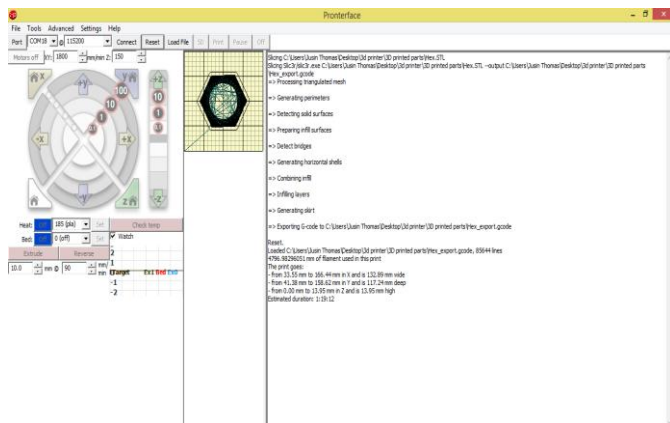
Pronterface

File Tools Advanced Settings Help

Port COM18 @ 115200 Connect Reset Load File SD Print Pause Off

Motors off XY: 1800 mm/min Z: 150

100 10 1 0.1

+Z 10 1 0.1 -Z

Heat: 185 (pla) Set Check temp
Bed: 0 (off) Set Watch

Extrude Reverse

10.0 mm @ 90 mm/min

2
1
Target Ex1 Bed Ex0
-1
-2

Slicing C:\Users\Jusin Thomas\Desktop\3d printer\3D printed parts\Hex.STL
Slicing Slic3r\slic3r.exe C:\Users\Jusin Thomas\Desktop\3d printer\3D printed parts\Hex.STL --output C:\Users\Jusin Thomas\Desktop\3d printer\3D printed parts\Hex_export.gcode
=> Processing triangulated mesh

=> Generating perimeters

=> Detecting solid surfaces

=> Preparing infill surfaces

=> Detect bridges

=> Generating horizontal shells

=> Combining infill

=> Infilling layers

=> Generating skirt

=> Exporting G-code to C:\Users\Jusin Thomas\Desktop\3d printer\3D printed parts\Hex_export.gcode

Reset.
Loaded C:\Users\Jusin Thomas\Desktop\3d printer\3D printed parts\Hex_export.gcode, 8564 lines
4796.98296051 mm of filament used in this print
The print goes:
- from 33.55 mm to 166.44 mm in X and is 132.89 mm wide
- from 41.38 mm to 158.62 mm in Y and is 117.24 mm deep
- from 0.00 mm to 13.95 mm in Z and is 13.95 mm high
Estimated duration: 1:19:12